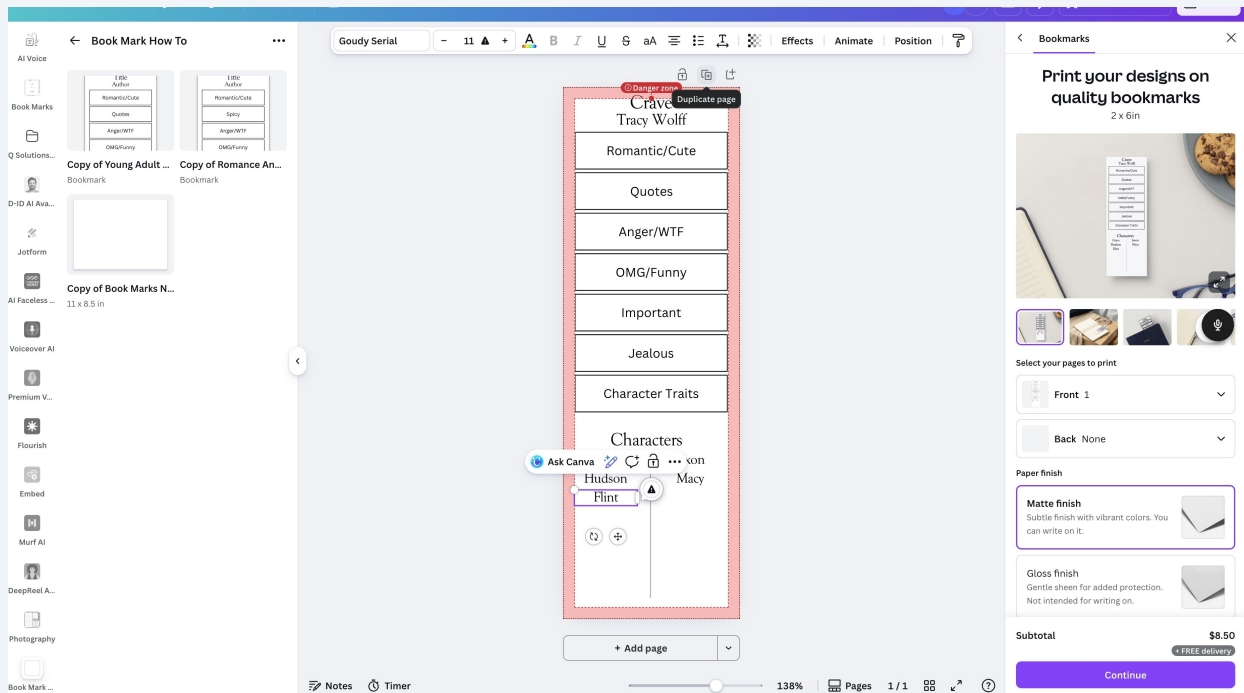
AI Voice
Book Marks
Q Solutions...
D-ID AI Ava...
Jotform
AI Faceless ...
Voiceover AI
Premium V...
Flourish
Embed
Murf AI
DeepReel A...
Photography
Book Mark ...

← Book Mark How To ...

Title
Author
Romantic/Cute
Quotes
Anger/WTF
OMG/Funny

Copy of Young Adult ...
Bookmark

Title
Author
Romantic/Cute
Spicy
Anger/WTF
OMG/Funny

Copy of Romance An...
Bookmark

Copy of Book Marks N...
11 x 8.5 in

Goudy Serial
– 11 +
Effects Animate Position

Danger zone
Duplicate page

Crave
Tracy Wolff
Romantic/Cute
Quotes
Anger/WTF
OMG/Funny
Important
Jealous
Character Traits
Characters
Ask Canva
Hudson
Flint
Macy

+ Add page

Notes Timer 138% Pages 1 / 1

Bookmarks
Print your designs on quality bookmarks
2 x 6in

Select your pages to print
Front 1
Back None
Paper finish
Matte finish
Subtle finish with vibrant colors. You can write on it.
Gloss finish
Gentle sheen for added protection. Not intended for writing on.

Subtotal $8.50
+ FREE delivery
Continue